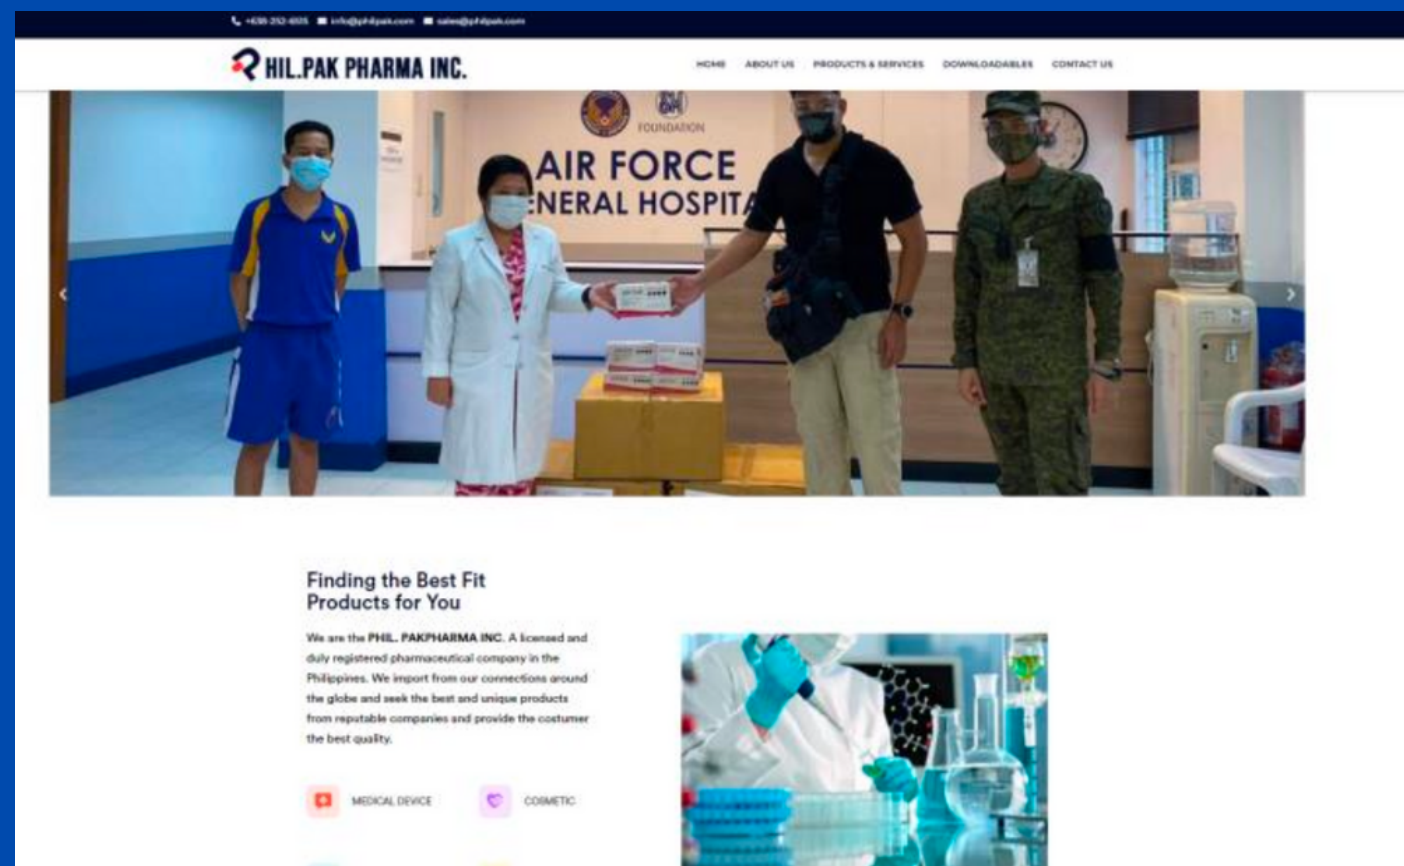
+638-252-6505 info@philpak.com sales@philpak.com

HIL.PAK PHARMA INC.

HOME ABOUT US PRODUCTS & SERVICES DOWNLOADABLES CONTACT US

SM FOUNDATION

AIR FORCE ENERAL HOSPITA

Finding the Best Fit Products for You

We are the PHIL. PAKPHARMA INC. A licensed and duly registered pharmaceutical company in the Philippines. We import from our connections around the globe and seek the best and unique products from reputable companies and provide the costumer the best quality.

MEDICAL DEVICE

COSMETIC